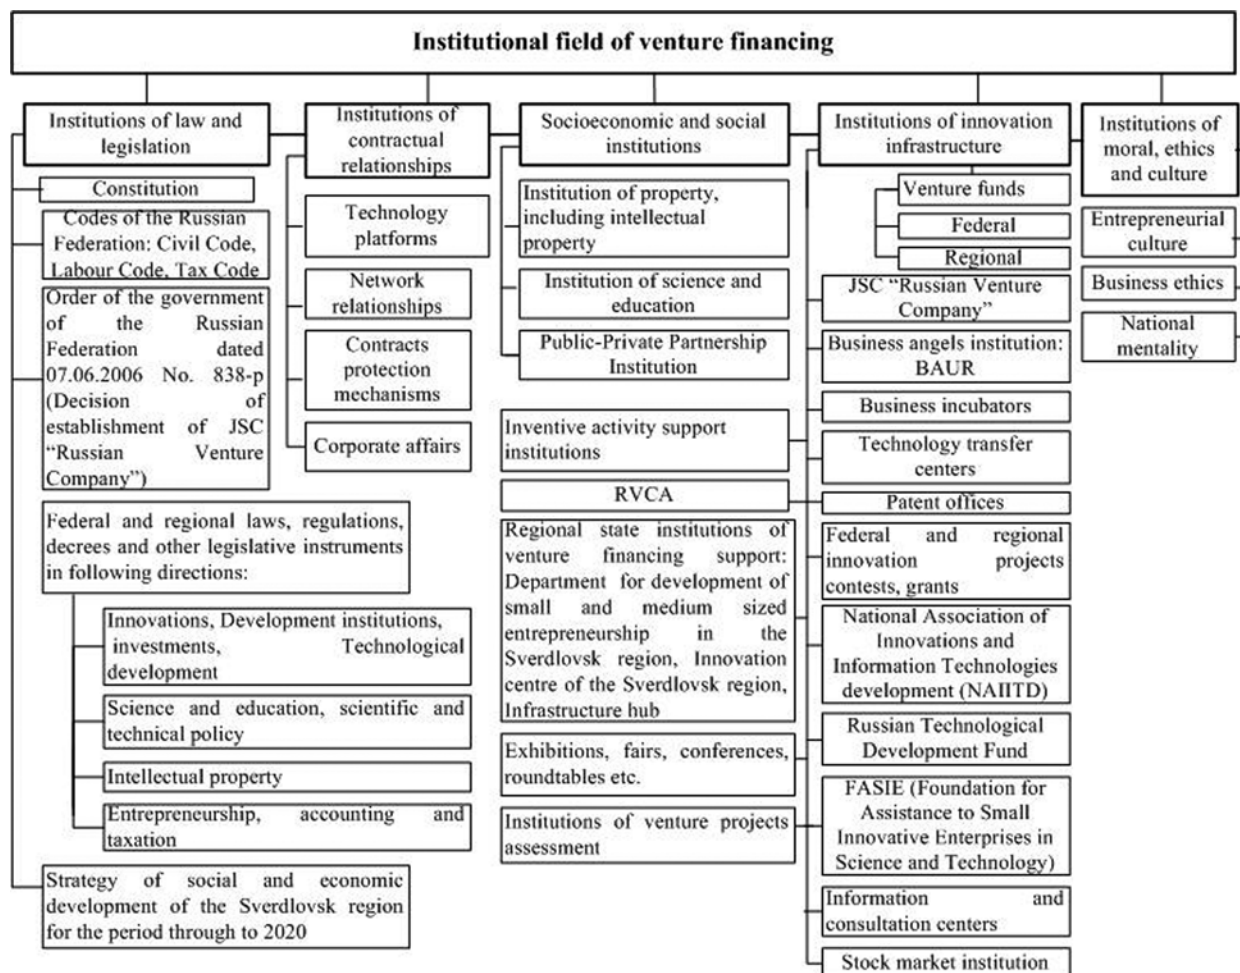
Institutional field of venture financing

Institutions of law and legislation

Constitution

Codes of the Russian Federation: Civil Code, Labour Code, Tax Code

Order of the government of the Russian Federation dated 07.06.2006 No. 838-p (Decision of establishment of JSC "Russian Venture Company")

Federal and regional laws, regulations, decrees and other legislative instruments in following directions:

Innovations, Development institutions, investments, Technological development

Science and education, scientific and technical policy

Intellectual property

Entrepreneurship, accounting and taxation

Strategy of social and economic development of the Sverdlovsk region for the period through to 2020

Institutions of contractual relationships

Technology platforms

Network relationships

Contracts protection mechanisms

Corporate affairs

Socioeconomic and social institutions

Institution of property, including intellectual property

Institution of science and education

Public-Private Partnership Institution

Inventive activity support institutions

RVCA

Regional state institutions of venture financing support: Department for development of small and medium sized entrepreneurship in the Sverdlovsk region, Innovation centre of the Sverdlovsk region, Infrastructure hub

Exhibitions, fairs, conferences, roundtables etc.

Institutions of venture projects assessment

Institutions of innovation infrastructure

Venture funds

Federal

Regional

JSC "Russian Venture Company"

Business angels institution: BAUR

Business incubators

Technology transfer centers

Patent offices

Federal and regional innovation projects contests, grants

National Association of Innovations and Information Technologies development (NAIITD)

Russian Technological Development Fund

FASIE (Foundation for Assistance to Small Innovative Enterprises in Science and Technology)

Information and consultation centers

Stock market institution

Institutions of moral, ethics and culture

Entrepreneurial culture

Business ethics

National mentality